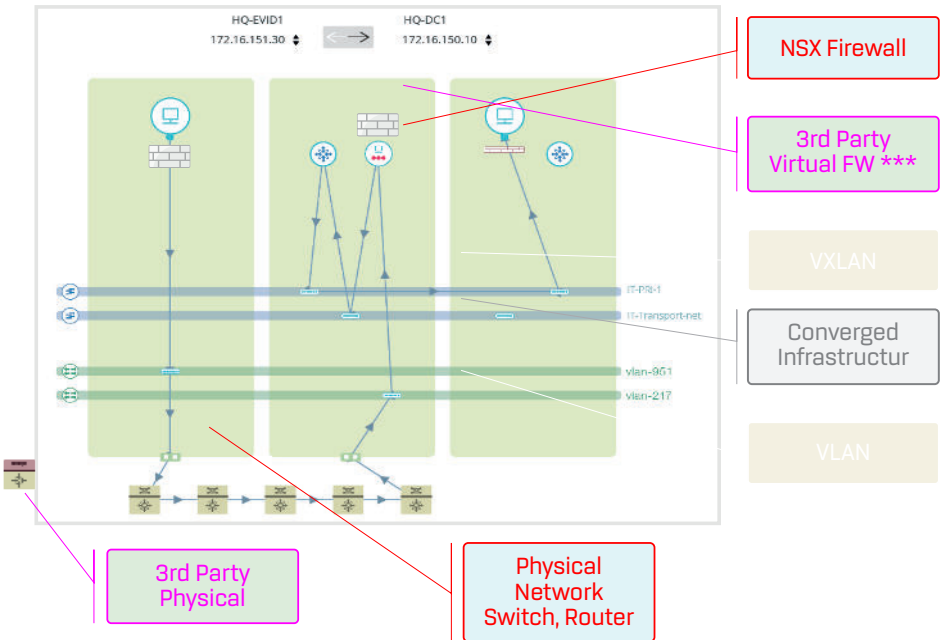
HQ-EVID1
172.16.151.30

HQ-DC1
172.16.150.10

NSX Firewall

3rd Party Virtual FW ***

VXLAN

IT-PR-1

IT-Transport-net

Converged Infrastructur

vlan-951

vlan-217

VLAN

3rd Party Physical

Physical Network Switch, Router